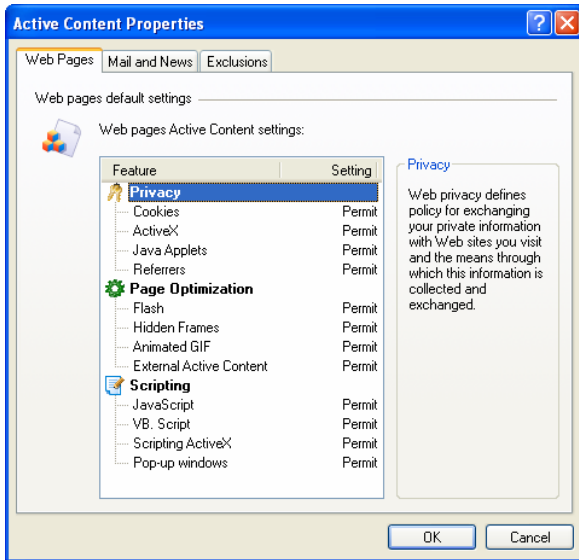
Active Content Properties

?

Web Pages | Mail and News | Exclusions

Web pages default settings

Web pages Active Content settings:

| Feature | Setting |
|---|---|
| **Privacy** | |
| Cookies | Permit |
| ActiveX | Permit |
| Java Applets | Permit |
| Referrers | Permit |
| **Page Optimization** | |
| Flash | Permit |
| Hidden Frames | Permit |
| Animated GIF | Permit |
| External Active Content | Permit |
| **Scripting** | |
| JavaScript | Permit |
| VB. Script | Permit |
| Scripting ActiveX | Permit |
| Pop-up windows | Permit |

Privacy

Web privacy defines policy for exchanging your private information with Web sites you visit and the means through which this information is collected and exchanged.

OK Cancel